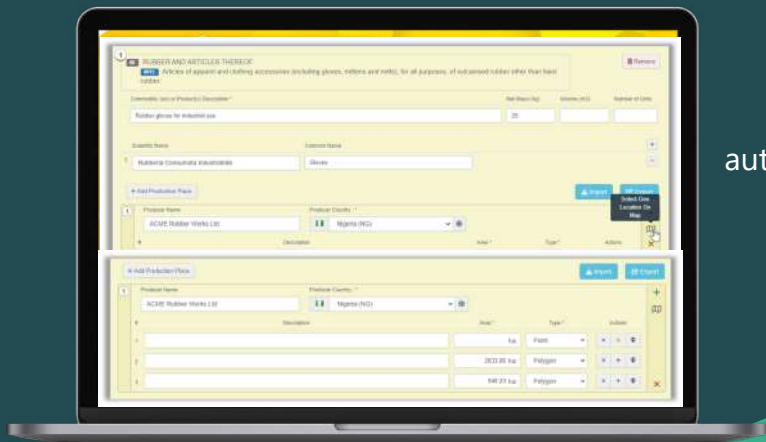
1
40 RUBBER AND ARTICLES THEREOF
4015 Articles of apparel and clothing accessories (including gloves, mittens and mitts), for all purposes, of vulcanised rubber other than hard rubber
Remove

Commodity (ies) or Product(s) Description * | Net Mass (Kg) | Volume (m3) | Number of Units
Rubber gloves for industrial use | 25

Scientific Name | Common Name
1 Nubberia Consumata Industrialis | Gloves

+ Add Production Place
Import | Export
Select One Location On Map
1 Producer Name | Producer Country *
ACME Rubber Works Ltd | Nigeria (NG)
# | Description | Area * | Type * | Actions

aut

+ Add Production Place
Import | Export
1 Producer Name | Producer Country *
ACME Rubber Works Ltd | Nigeria (NG)

| # | Description | Area * | Type * | Actions |
|---|---|---|---|---|
| 1 | | ha | Point | |
| 2 | | 2833.95 ha | Polygon | |
| 3 | | 946.23 ha | Polygon | |